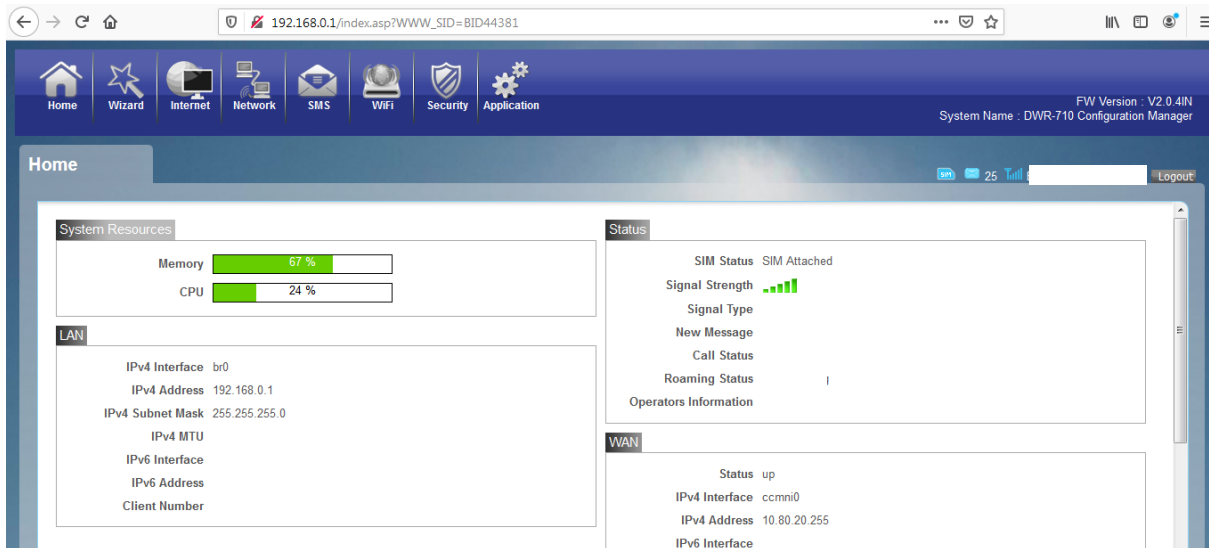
192.168.0.1/index.asp?WWW_SID=BID44381

Home Wizard Internet Network SMS WiFi Security Application

FW Version : V2.0.4IN
System Name : DWR-710 Configuration Manager

Home

25 Logout

System Resources

Memory 67 %
CPU 24 %

LAN

IPv4 Interface br0
IPv4 Address 192.168.0.1
IPv4 Subnet Mask 255.255.255.0
IPv4 MTU
IPv6 Interface
IPv6 Address
Client Number

Status

SIM Status SIM Attached
Signal Strength
Signal Type
New Message
Call Status
Roaming Status
Operators Information

WAN

Status up
IPv4 Interface ccmni0
IPv4 Address 10.80.20.255
IPv6 Interface